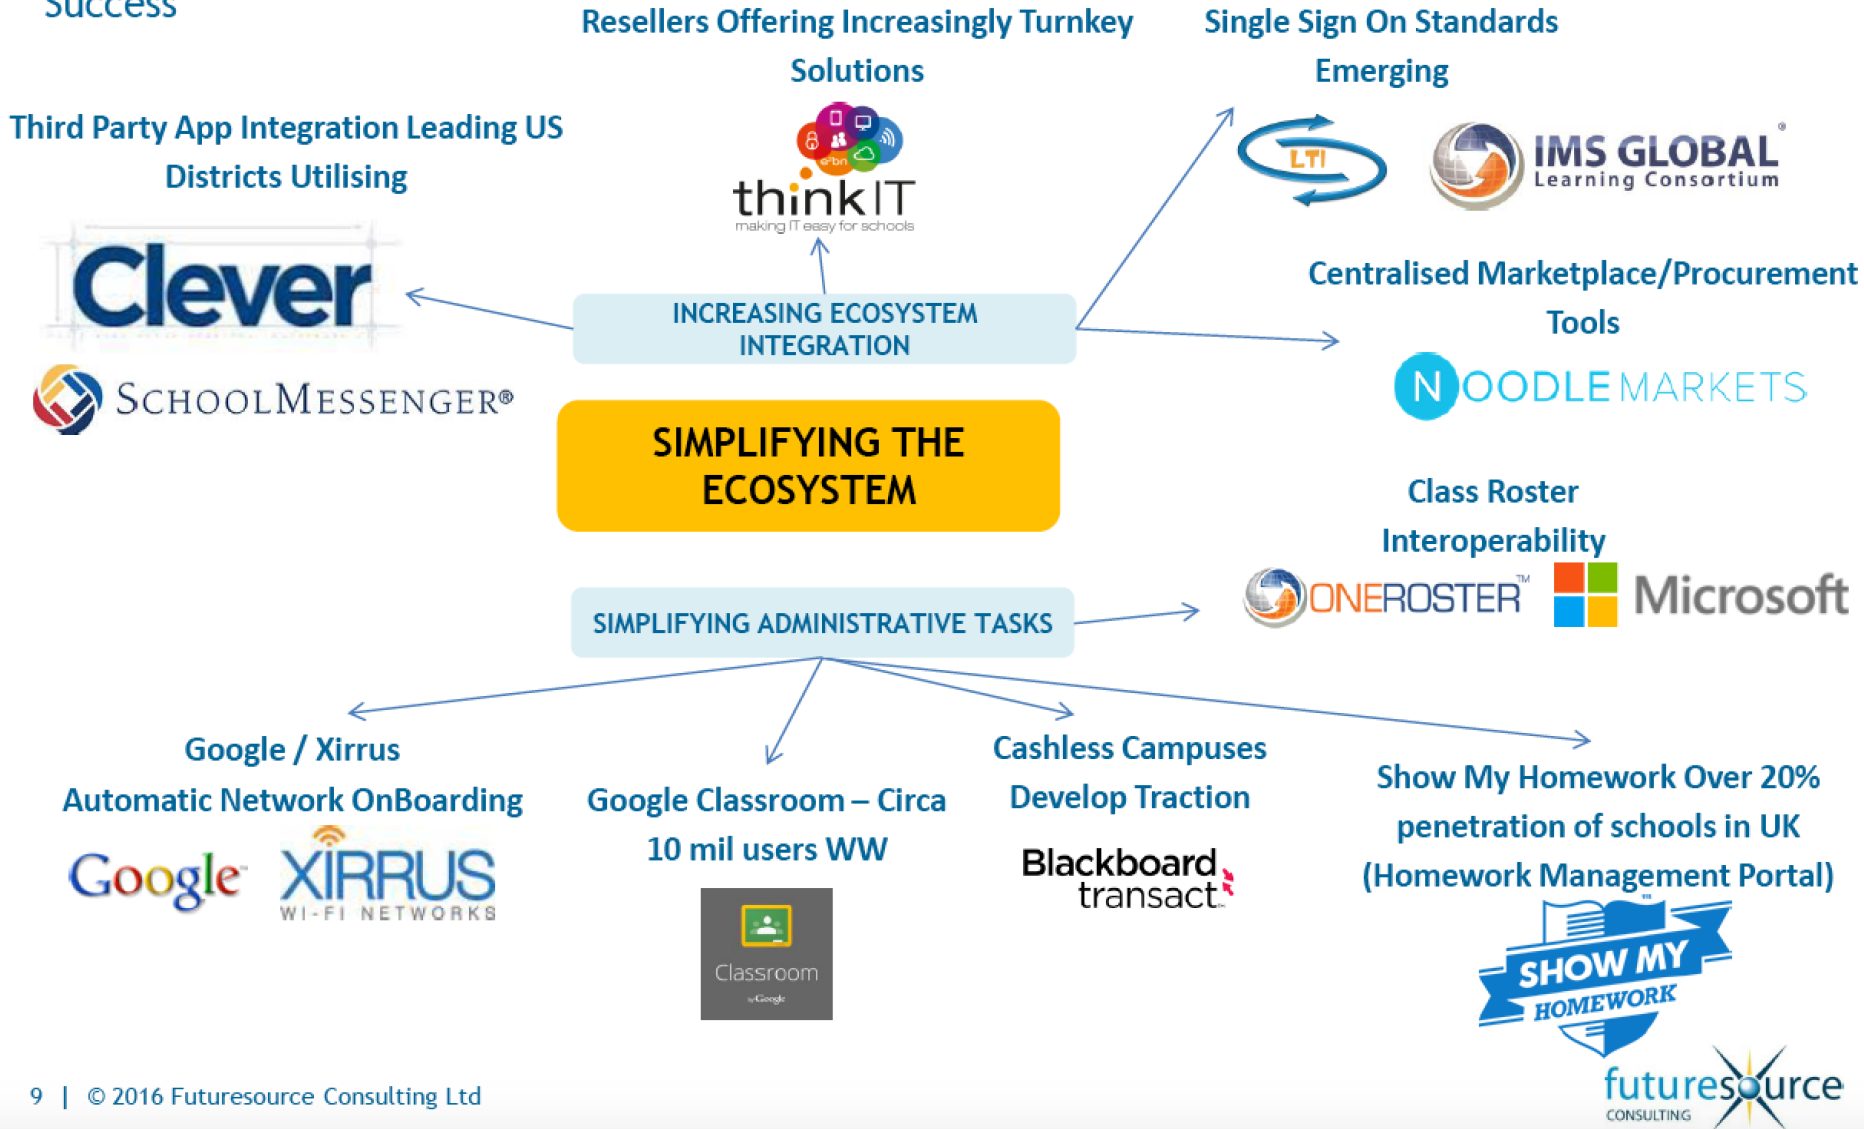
Success

Resellers Offering Increasingly Turnkey Solutions

Single Sign On Standards Emerging

Third Party App Integration Leading US Districts Utilising

e-bn
thinkIT
making IT easy for schools

LTI

IMS GLOBAL®
Learning Consortium

Clever

INCREASING ECOSYSTEM INTEGRATION

Centralised Marketplace/Procurement Tools

SCHOOLMESSENGER®

NOODLE MARKETS

SIMPLIFYING THE ECOSYSTEM

Class Roster Interoperability

ONEROSTER™ Microsoft

SIMPLIFYING ADMINISTRATIVE TASKS

Google / Xirrus
Automatic Network OnBoarding

Google XIRRUS
WI-FI NETWORKS

Google Classroom – Circa 10 mil users WW

Classroom
by Google

Cashless Campuses Develop Traction

Blackboard transact

Show My Homework Over 20% penetration of schools in UK (Homework Management Portal)

SHOW MY HOMEWORK

9 | © 2016 Futuresource Consulting Ltd

futuresource
CONSULTING